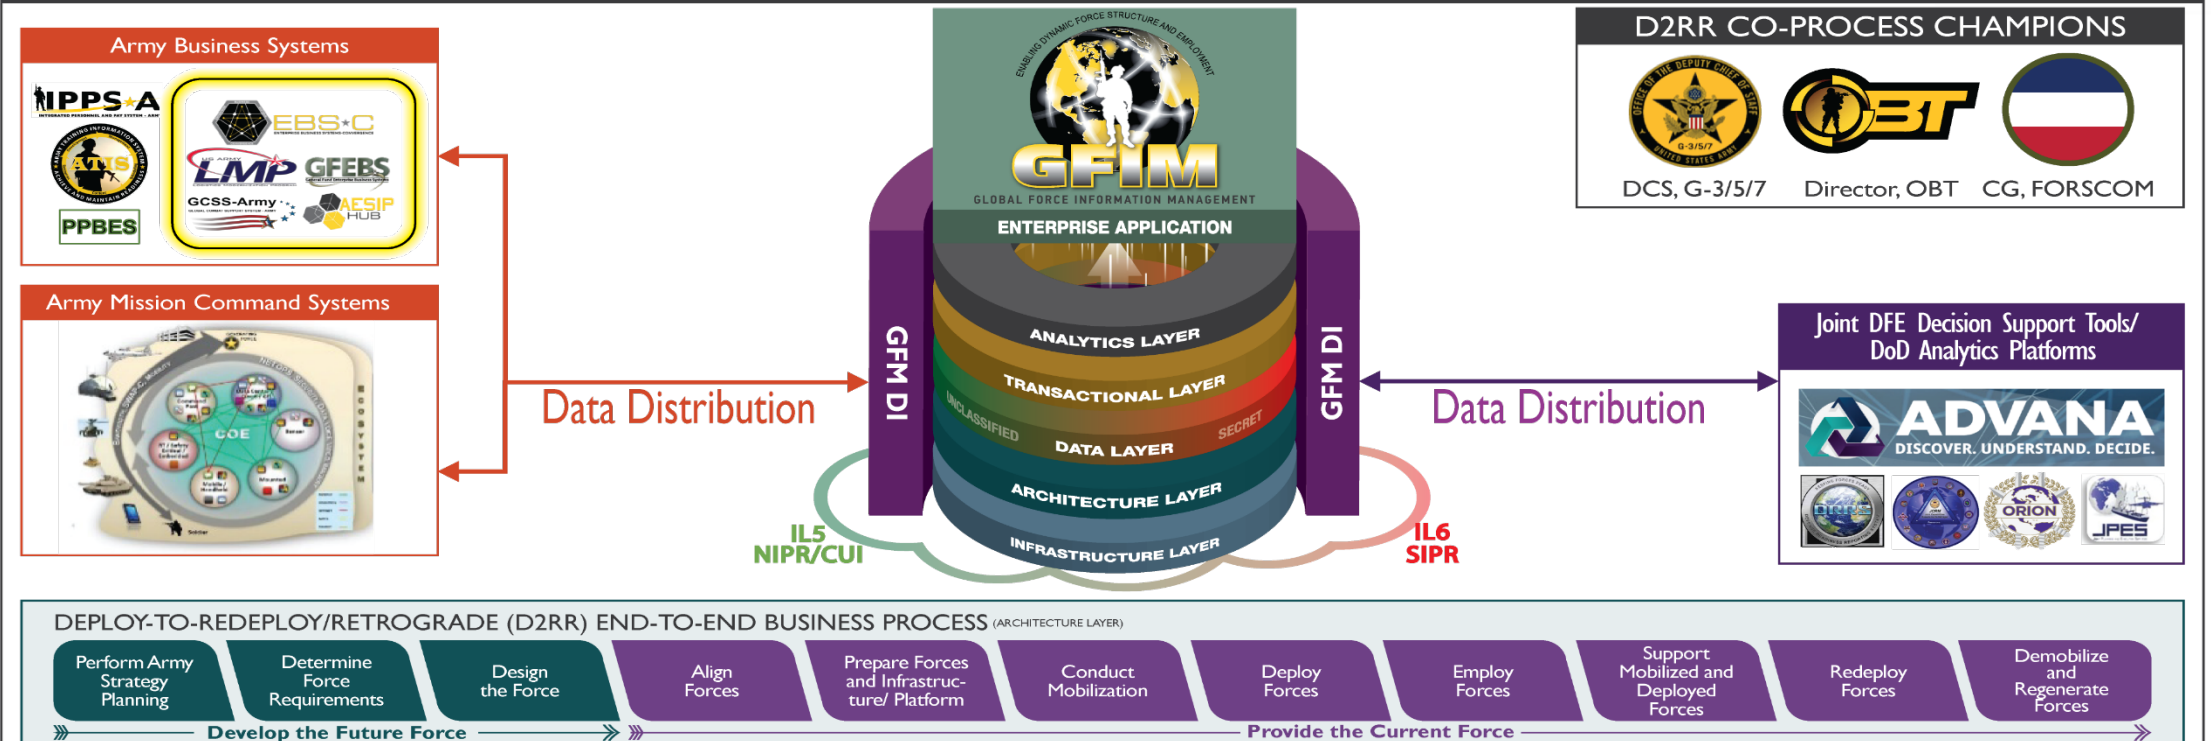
Army Business Systems

IPPS-A
INTEGRATED PERSONNEL AND PAY SYSTEM - ARMY

ATIS

PPBES

EBS-C
ENTERPRISE BUSINESS SYSTEMS-CONVERGENCE

US ARMY LMP

GFEBS

GCSS-Army

AESIP HUB

Army Mission Command Systems

COE

Data Distribution

ENABLING DYNAMIC FORCE STRUCTURE AND EMPLOYMENT

GFIM
GLOBAL FORCE INFORMATION MANAGEMENT

ENTERPRISE APPLICATION

ANALYTICS LAYER

TRANSACTIONAL LAYER

UNCLASSIFIED

SECRET

DATA LAYER

ARCHITECTURE LAYER

INFRASTRUCTURE LAYER

GFM DI

GFM DI

IL5
NIPR/CUI

IL6
SIPR

D2RR CO-PROCESS CHAMPIONS

OFFICE OF THE DEPUTY CHIEF OF STAFF G-3/5/7 UNITED STATES ARMY

OBT

DCS, G-3/5/7 Director, OBT CG, FORSCOM

Data Distribution

Joint DFE Decision Support Tools/ DoD Analytics Platforms

ADVANA
DISCOVER. UNDERSTAND. DECIDE.

ORION

JPES

DEPLOY-TO-REDEPLOY/RETROGRADE (D2RR) END-TO-END BUSINESS PROCESS (ARCHITECTURE LAYER)

Perform Army Strategy Planning

Determine Force Requirements

Design the Force

Align Forces

Prepare Forces and Infrastructure/ Platform

Conduct Mobilization

Deploy Forces

Employ Forces

Support Mobilized and Deployed Forces

Redeploy Forces

Demobilize and Regenerate Forces

Develop the Future Force

Provide the Current Force